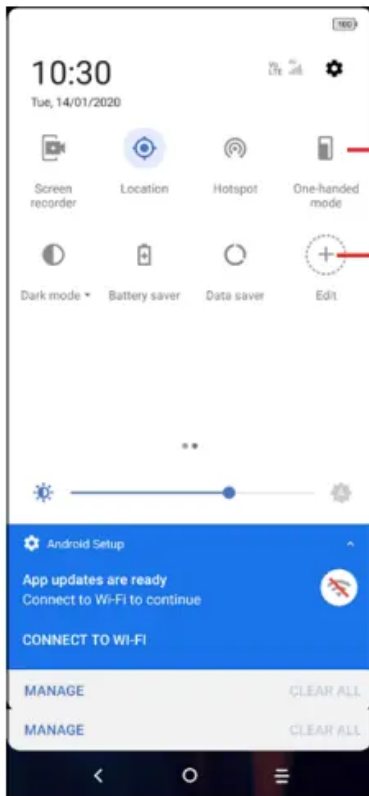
100

10:30
Tue, 14/01/2020

Screen recorder

Location

Hotspot

One-handed mode

Dark mode

Battery saver

Data saver

Edit

Android Setup

App updates are ready
Connect to Wi-Fi to continue

CONNECT TO WI-FI

MANAGE

CLEAR ALL

MANAGE

CLEAR ALL